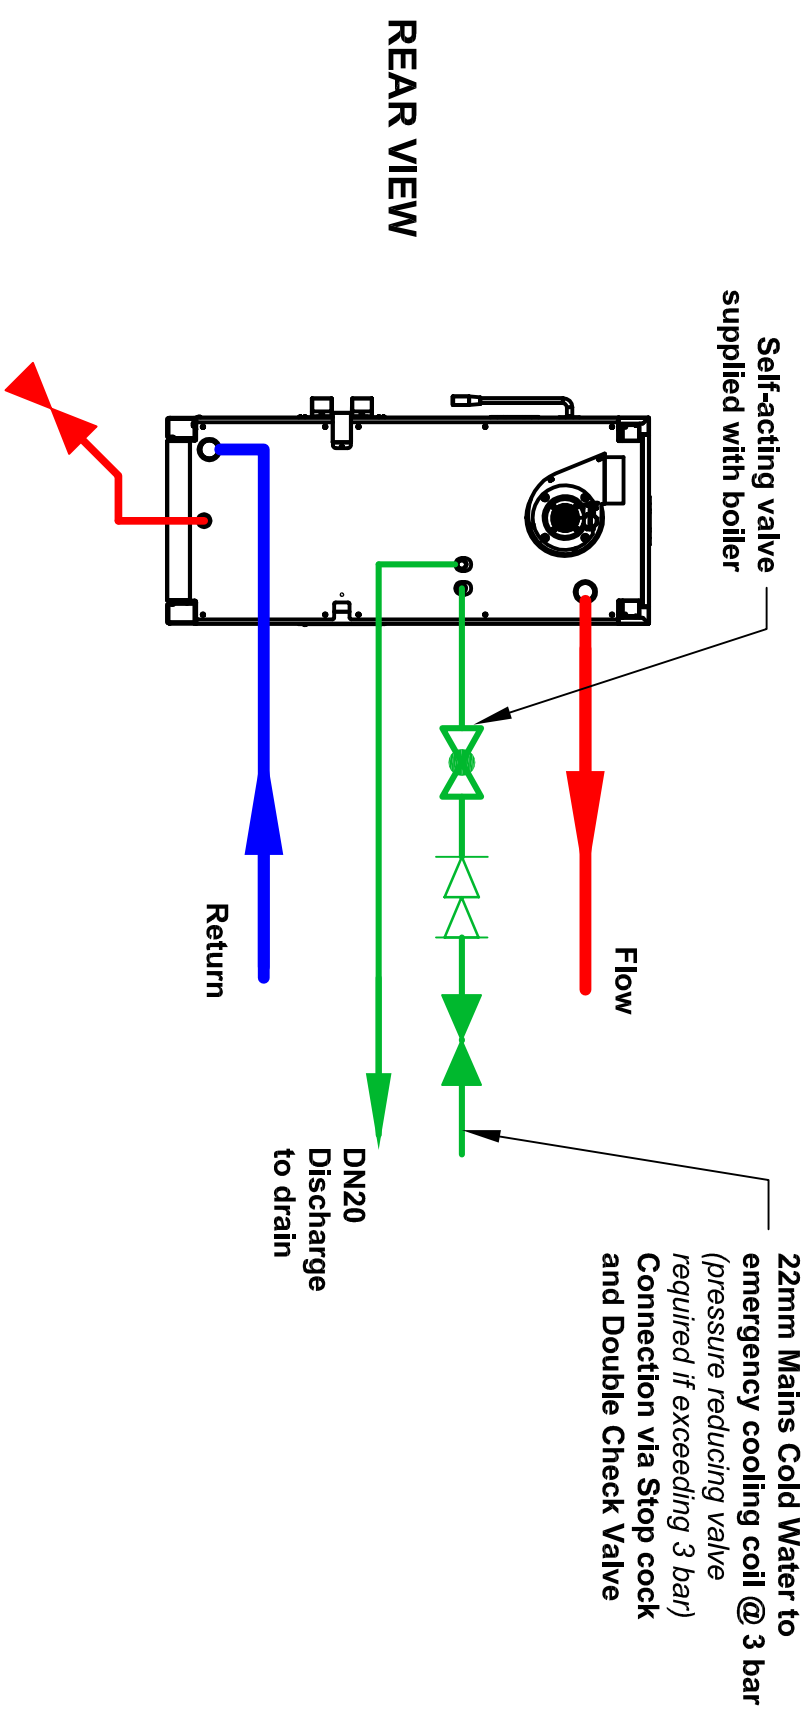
REAR VIEW

Self-acting valve supplied with boiler

Flow

Return

DN20 Discharge to drain

22mm Mains Cold Water to emergency cooling coil @ 3 bar (pressure reducing valve required if exceeding 3 bar) Connection via Stop cock and Double Check Valve